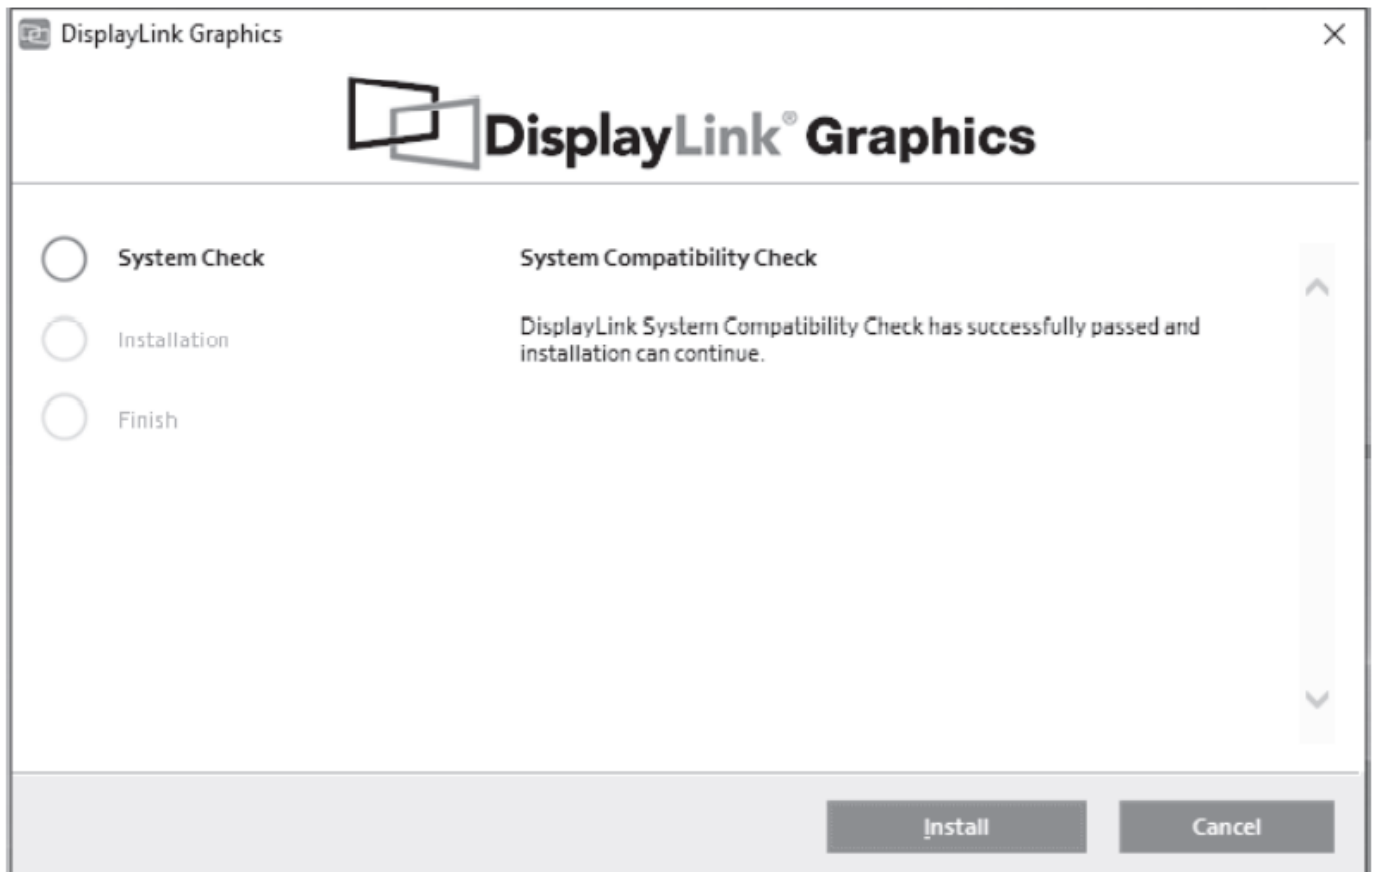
DisplayLink Graphics

DisplayLink® Graphics

System Check

Installation

Finish

System Compatibility Check

DisplayLink System Compatibility Check has successfully passed and installation can continue.

Install

Cancel